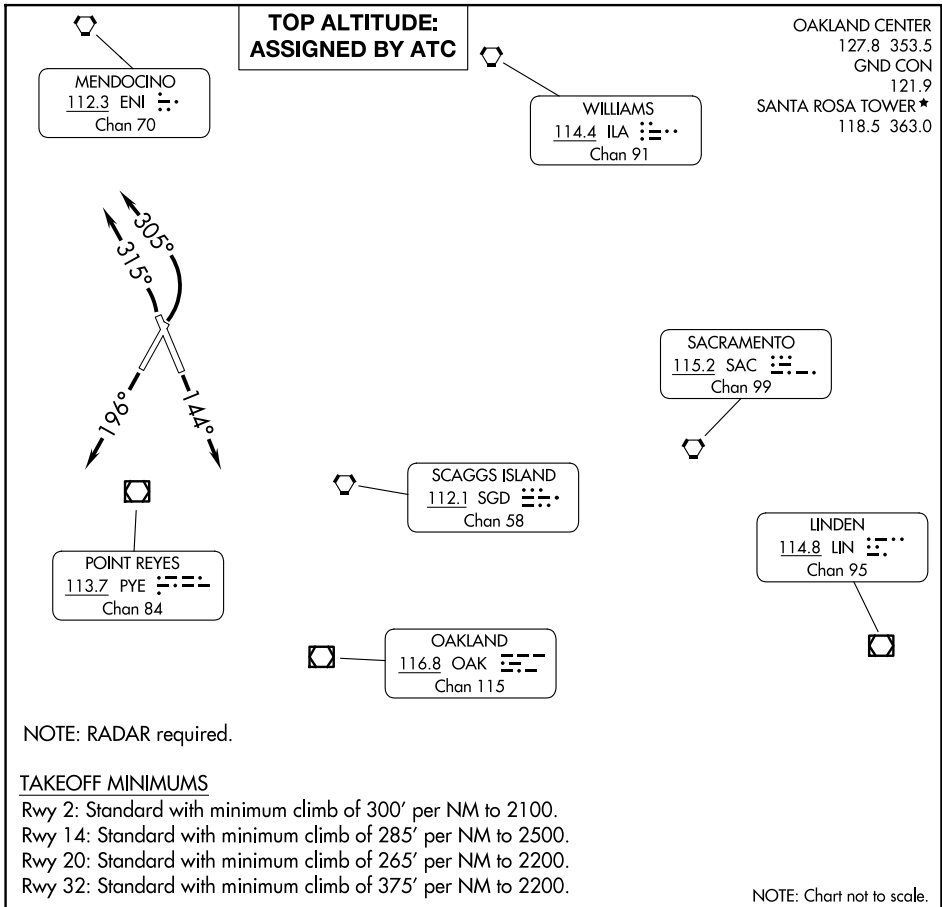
TOP ALTITUDE:
ASSIGNED BY ATC

OAKLAND CENTER
127.8 353.5
GND CON
121.9
SANTA ROSA TOWER★
118.5 363.0

MENDOCINO
112.3 ENI
Chan 70

WILLIAMS
114.4 ILA
Chan 91

305°
315°
196°
144°

SACRAMENTO
115.2 SAC
Chan 99

SCAGGS ISLAND
112.1 SGD
Chan 58

LINDEN
114.8 LIN
Chan 95

POINT REYES
113.7 PYE
Chan 84

OAKLAND
116.8 OAK
Chan 115

NOTE: RADAR required.

TAKEOFF MINIMUMS
Rwy 2: Standard with minimum climb of 300′ per NM to 2100.
Rwy 14: Standard with minimum climb of 285′ per NM to 2500.
Rwy 20: Standard with minimum climb of 265′ per NM to 2200.
Rwy 32: Standard with minimum climb of 375′ per NM to 2200.

NOTE: Chart not to scale.